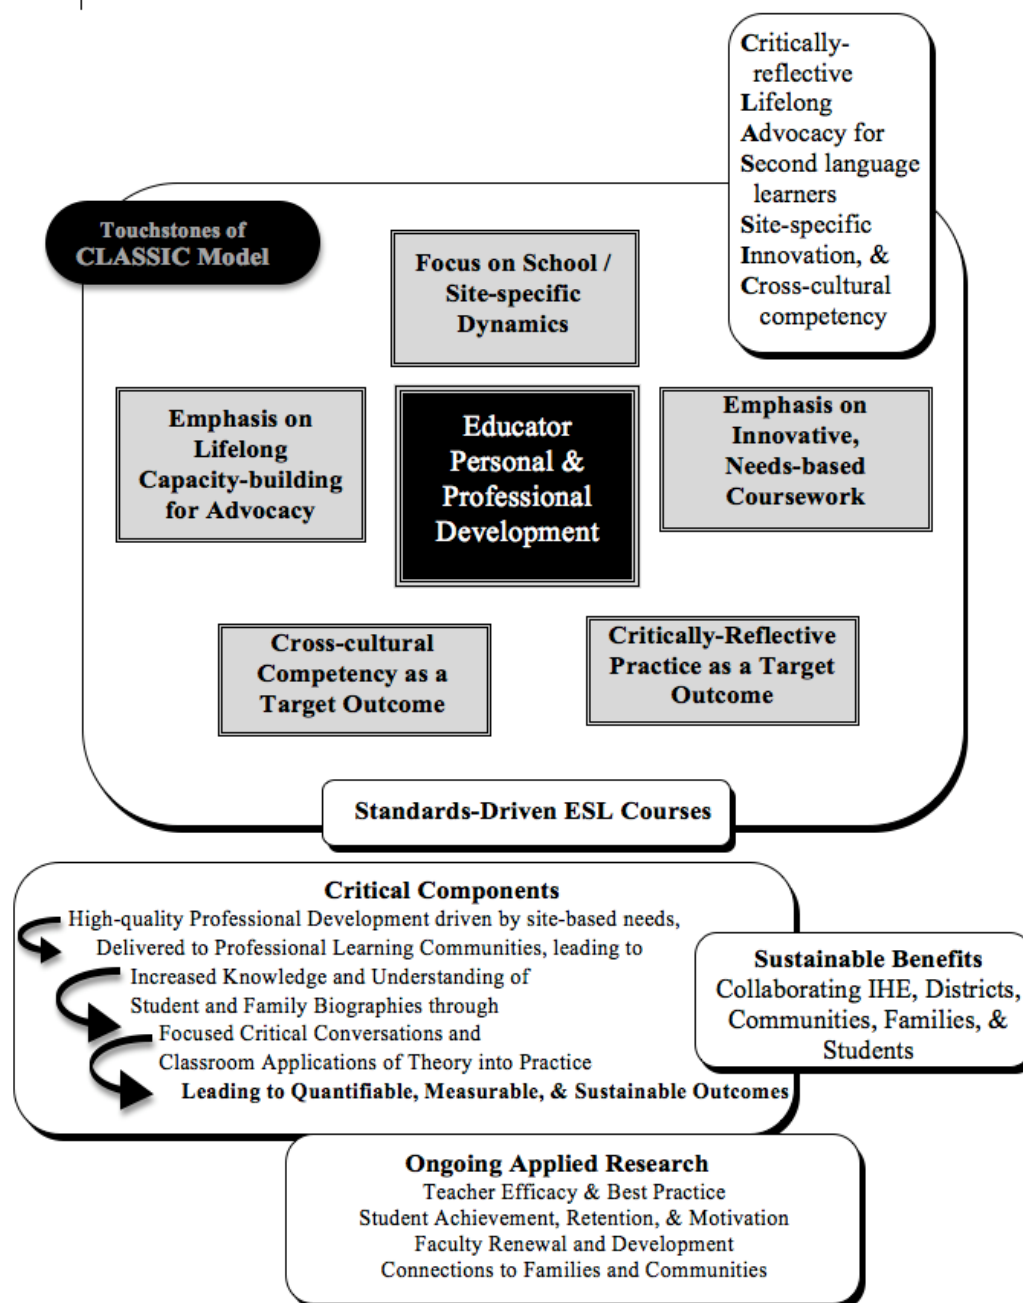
Critically-reflective
Lifelong
Advocacy for
Second language learners
Site-specific
Innovation, &
Cross-cultural competency

Touchstones of
CLASSIC Model

Focus on School / Site-specific Dynamics

Emphasis on Lifelong Capacity-building for Advocacy

Educator Personal & Professional Development

Emphasis on Innovative, Needs-based Coursework

Cross-cultural Competency as a Target Outcome

Critically-Reflective Practice as a Target Outcome

Standards-Driven ESL Courses

Critical Components
High-quality Professional Development driven by site-based needs,
Delivered to Professional Learning Communities, leading to
Increased Knowledge and Understanding of
Student and Family Biographies through
Focused Critical Conversations and
Classroom Applications of Theory into Practice
Leading to Quantifiable, Measurable, & Sustainable Outcomes

Sustainable Benefits
Collaborating IHE, Districts, Communities, Families, & Students

Ongoing Applied Research
Teacher Efficacy & Best Practice
Student Achievement, Retention, & Motivation
Faculty Renewal and Development
Connections to Families and Communities